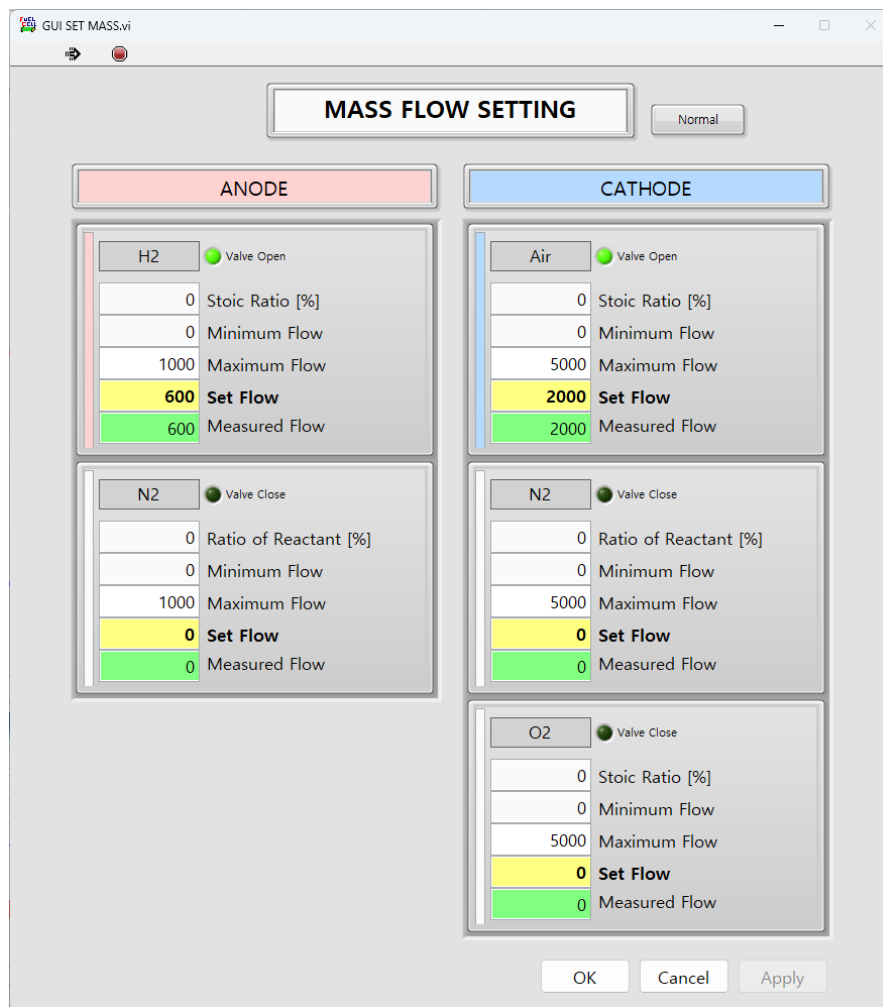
GUI SET MASS.vi

MASS FLOW SETTING

Normal

ANODE

CATHODE

H2 Valve Open
0 Stoic Ratio [%]
0 Minimum Flow
1000 Maximum Flow
600 Set Flow
600 Measured Flow

N2 Valve Close
0 Ratio of Reactant [%]
0 Minimum Flow
1000 Maximum Flow
0 Set Flow
0 Measured Flow

Air Valve Open
0 Stoic Ratio [%]
0 Minimum Flow
5000 Maximum Flow
2000 Set Flow
2000 Measured Flow

N2 Valve Close
0 Ratio of Reactant [%]
0 Minimum Flow
5000 Maximum Flow
0 Set Flow
0 Measured Flow

O2 Valve Close
0 Stoic Ratio [%]
0 Minimum Flow
5000 Maximum Flow
0 Set Flow
0 Measured Flow

OK Cancel Apply